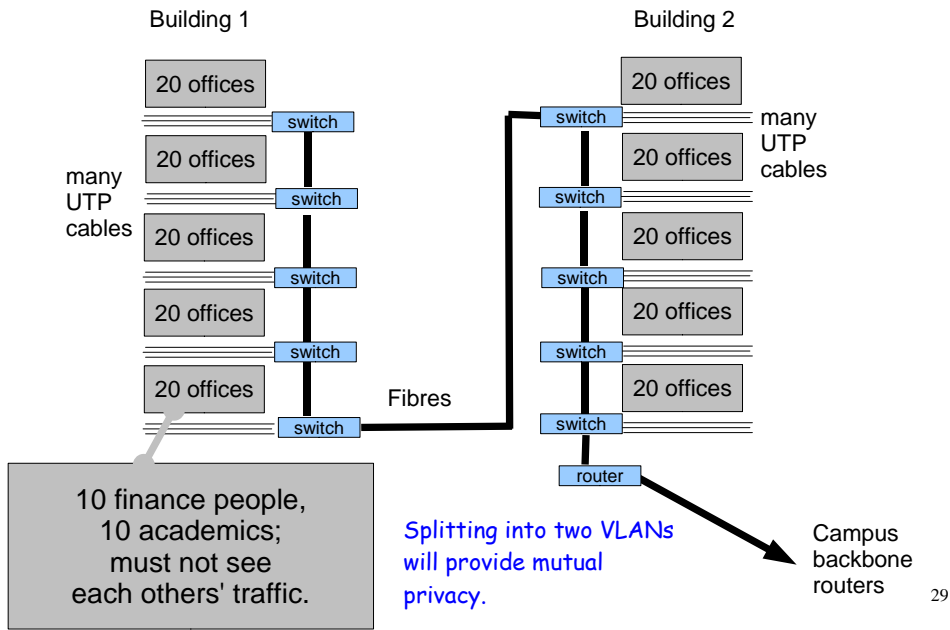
Building 1

Building 2

20 offices

switch

20 offices

many UTP cables

switch

20 offices

switch

20 offices

switch

20 offices

switch

Fibres

20 offices

switch

many UTP cables

20 offices

switch

20 offices

switch

20 offices

switch

20 offices

switch

router

10 finance people, 10 academics; must not see each others' traffic.

Splitting into two VLANs will provide mutual privacy.

Campus backbone routers

29